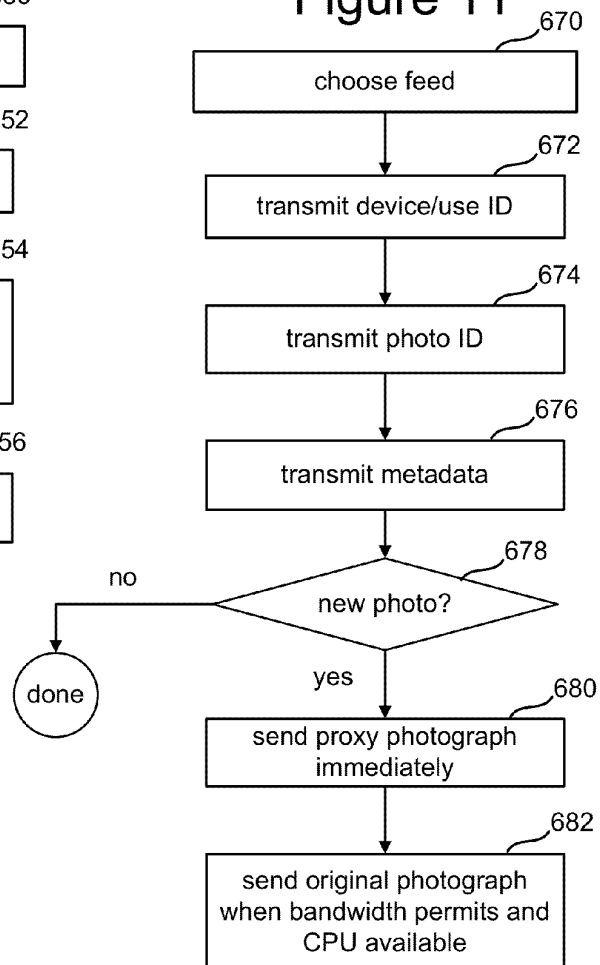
Figure 11

670
choose feed

672
transmit device/use ID

674
transmit photo ID

676
transmit metadata

678
new photo?

no

done

yes

680
send proxy photograph immediately

682
send original photograph when bandwidth permits and CPU available

52

54

56